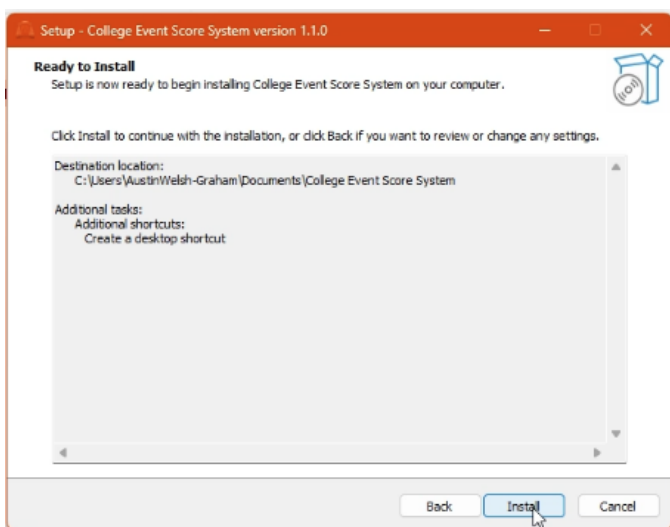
Setup - College Event Score System version 1.1.0

Ready to Install
Setup is now ready to begin installing College Event Score System on your computer.

Click Install to continue with the installation, or click Back if you want to review or change any settings.

Destination location:
C:\Users\AustinWelsh-Graham\Documents\College Event Score System

Additional tasks:
Additional shortcuts:
Create a desktop shortcut

Back
Install
Cancel